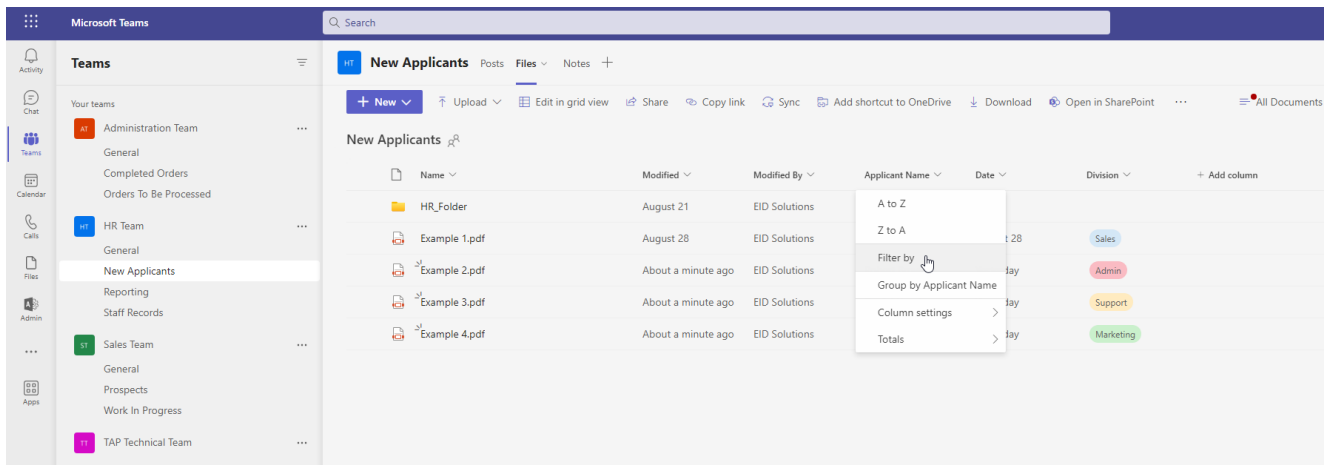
Microsoft Teams

Search

Activity
Chat
Teams
Calendar
Calls
Files
Admin
...
Apps

Teams

Your teams

AT Administration Team ...
General
Completed Orders
Orders To Be Processed

HT HR Team ...
General
New Applicants
Reporting
Staff Records

ST Sales Team ...
General
Prospects
Work In Progress

TT TAP Technical Team ...

HT New Applicants Posts Files Notes +

+ New | Upload | Edit in grid view | Share | Copy link | Sync | Add shortcut to OneDrive | Download | Open in SharePoint | ··· | All Documents

New Applicants

| Name | Modified | Modified By | Applicant Name | Date | Division | + Add column |
|---|---|---|---|---|---|---|
| HR_Folder | August 21 | EID Solutions | | | | |
| Example 1.pdf | August 28 | EID Solutions | | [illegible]t 28 | Sales | |
| Example 2.pdf | About a minute ago | EID Solutions | | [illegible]day | Admin | |
| Example 3.pdf | About a minute ago | EID Solutions | | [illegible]day | Support | |
| Example 4.pdf | About a minute ago | EID Solutions | | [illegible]day | Marketing | |

A to Z
Z to A
Filter by
Group by Applicant Name
Column settings
Totals